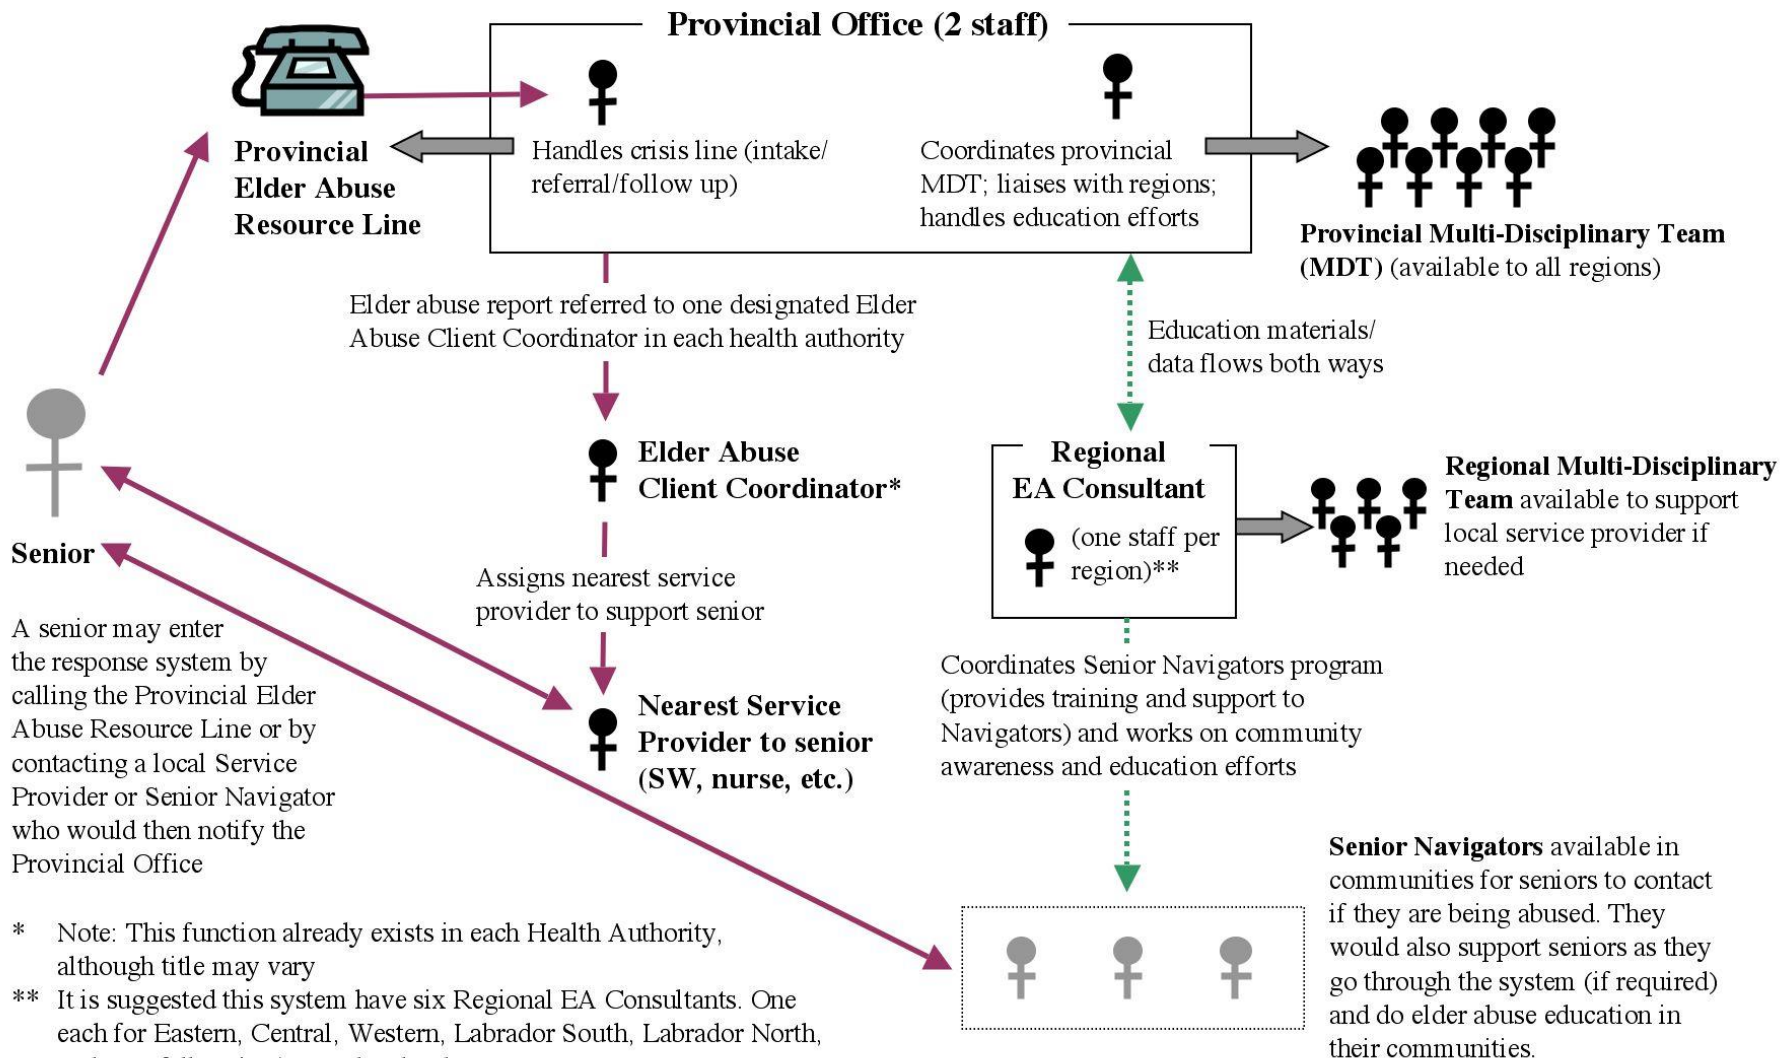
Provincial Office (2 staff)

Handles crisis line (intake/ referral/follow up)

Coordinates provincial MDT; liaises with regions; handles education efforts

Provincial Elder Abuse Resource Line

Provincial Multi-Disciplinary Team (MDT) (available to all regions)

Elder abuse report referred to one designated Elder Abuse Client Coordinator in each health authority

Education materials/ data flows both ways

Elder Abuse Client Coordinator*

Regional EA Consultant

(one staff per region)**

Regional Multi-Disciplinary Team available to support local service provider if needed

Senior

Assigns nearest service provider to support senior

A senior may enter the response system by calling the Provincial Elder Abuse Resource Line or by contacting a local Service Provider or Senior Navigator who would then notify the Provincial Office

Nearest Service Provider to senior (SW, nurse, etc.)

Coordinates Senior Navigators program (provides training and support to Navigators) and works on community awareness and education efforts

Senior Navigators available in communities for seniors to contact if they are being abused. They would also support seniors as they go through the system (if required) and do elder abuse education in their communities.

* Note: This function already exists in each Health Authority, although title may vary

** It is suggested this system have six Regional EA Consultants. One each for Eastern, Central, Western, Labrador South, Labrador North, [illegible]